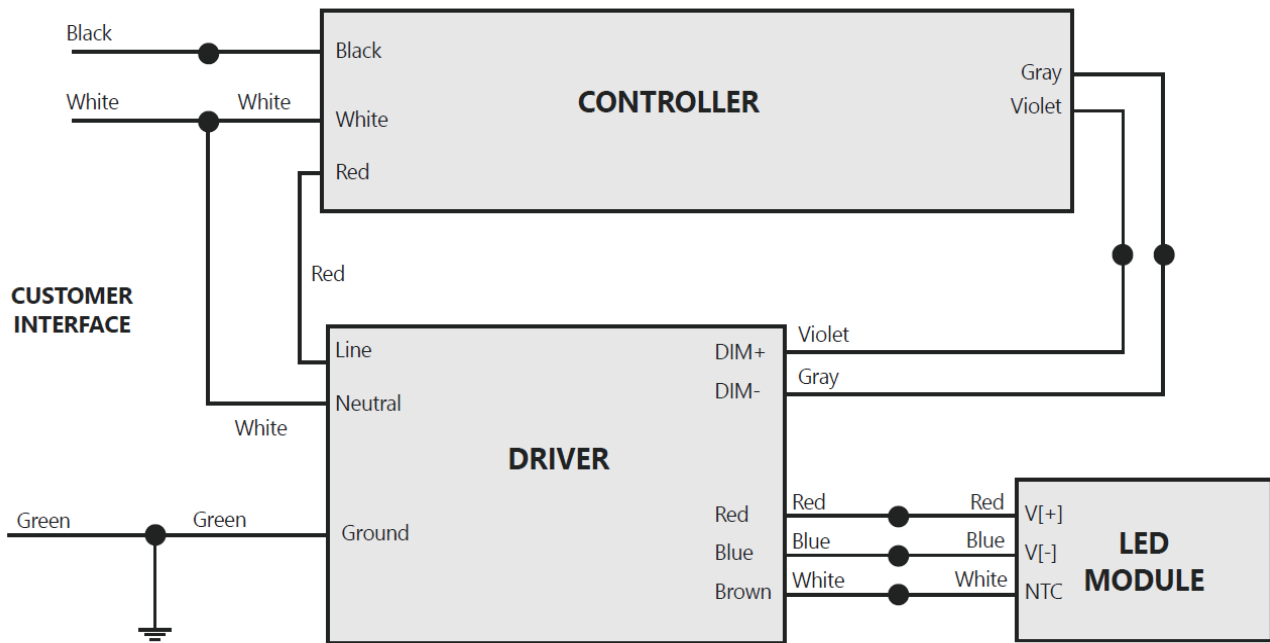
Black
Black
White
White
White
Red
CONTROLLER
Gray
Violet
Red
CUSTOMER INTERFACE
Line
Neutral
White
DIM+
DIM-
Violet
Gray
DRIVER
Green
Green
Ground
Red
Blue
Brown
Red
Blue
White
Red
Blue
White
V[+]
V[-]
NTC
LED MODULE